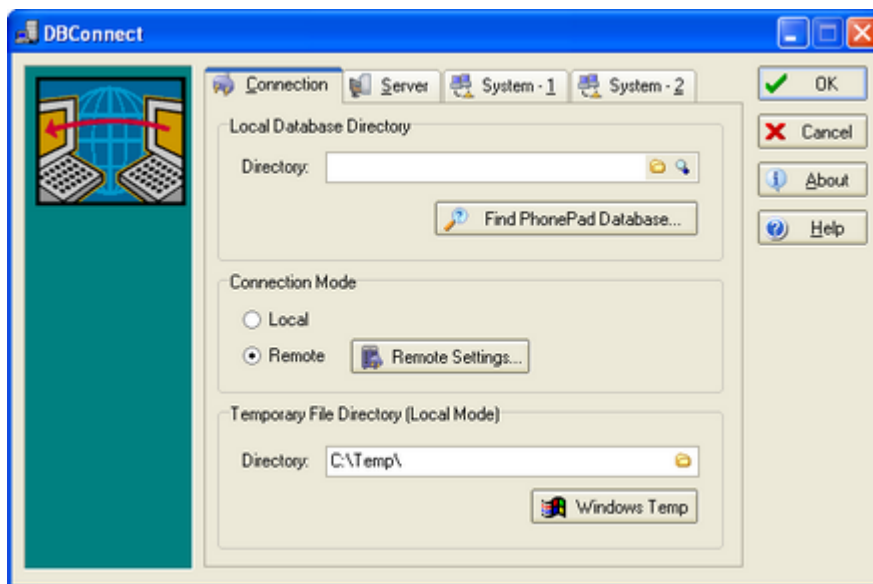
DBConnect

Connection | Server | System - 1 | System - 2

OK
Cancel
About
Help

Local Database Directory

Directory:

Find PhonePad Database...

Connection Mode

Local
Remote
Remote Settings...

Temporary File Directory (Local Mode)

Directory: C:\Temp\

Windows Temp